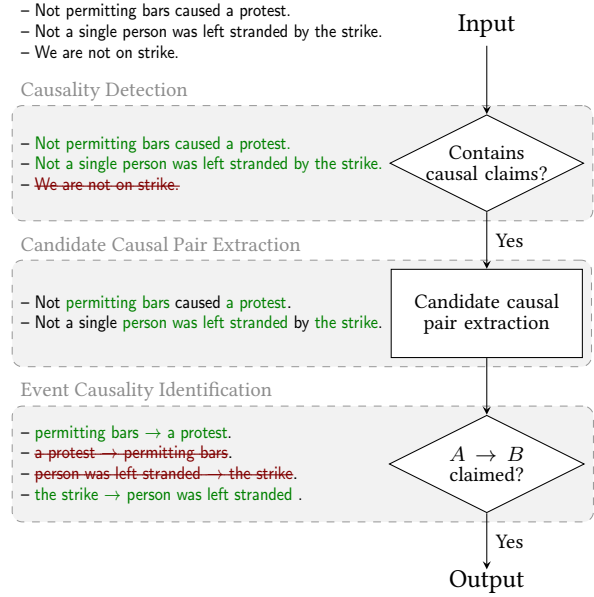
– Not permitting bars caused a protest.
– Not a single person was left stranded by the strike.
– We are not on strike.

Input

Causality Detection

– Not permitting bars caused a protest.
– Not a single person was left stranded by the strike.
– We are not on strike.

Contains causal claims?

Yes

Candidate Causal Pair Extraction

– Not permitting bars caused a protest.
– Not a single person was left stranded by the strike.

Candidate causal pair extraction

Event Causality Identification

– permitting bars $\rightarrow$ a protest.
– a protest $\rightarrow$ permitting bars.
– person was left stranded $\rightarrow$ the strike.
– the strike $\rightarrow$ person was left stranded .

$A \rightarrow B$ claimed?

Yes

Output